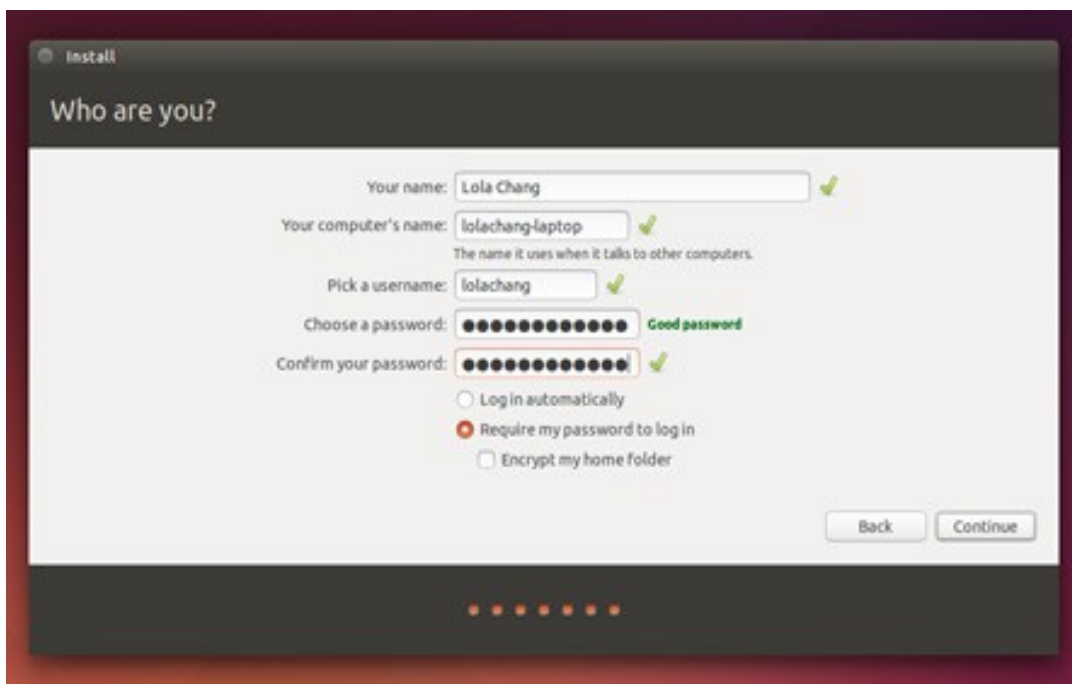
Install

Who are you?

Your name: Lola Chang

Your computer's name: lolachang-laptop

The name it uses when it talks to other computers.

Pick a username: lolachang

Choose a password: ●●●●●●●●●●●●● Good password

Confirm your password: ●●●●●●●●●●●●●

Log in automatically

Require my password to log in

Encrypt my home folder

Back

Continue